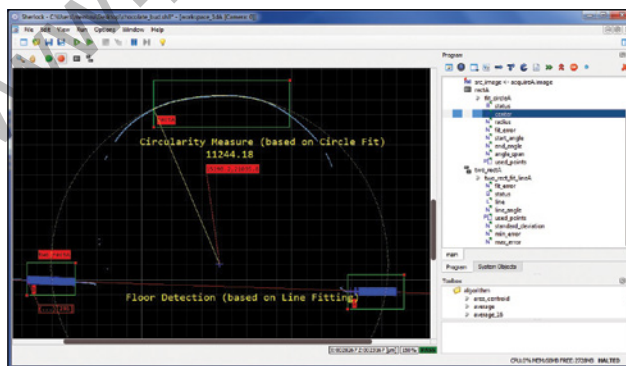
Sherlock - C:\Users\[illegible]\circdetect_final.ivs* - [workspace_5.0] [Camera 0]

File Edit View Run Options Window Help

Program

src_image <- acquireA.image
rectA
fit_circleA
status
center
radius
fit_error
start_angle
end_angle
angle_span
used_points
line_rectA
line_rect_fit_lineA
fit_error
status
line
line_angle
used_points
standard_deviation
min_error
max_error

main

Program Sherlock Objects

Toolbox
alignmen
area_centroid
average
average_18

Circularity Measure (based on Circle Fit)
11244.18

Floor Detection (based on Line Fitting)

CPU:0% MEM:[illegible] FREE: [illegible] HALTED